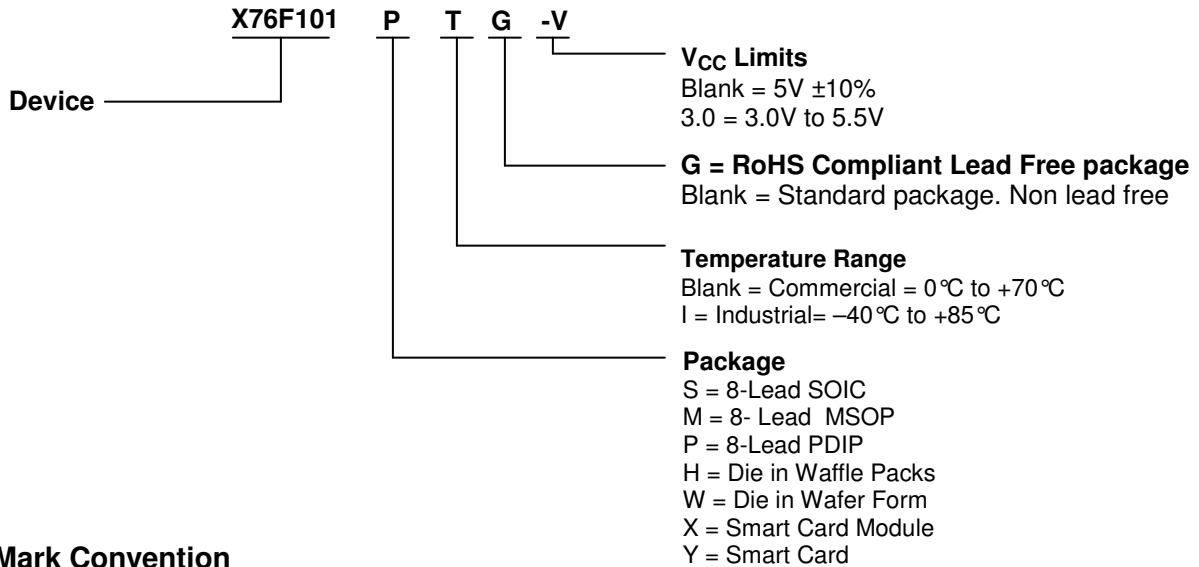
X76F101 P T G -V

Device

$V_{CC}$ Limits
Blank = 5V ±10%
3.0 = 3.0V to 5.5V

G = RoHS Compliant Lead Free package
Blank = Standard package. Non lead free

Temperature Range
Blank = Commercial = 0°C to +70°C
I = Industrial= –40°C to +85°C

Package
S = 8-Lead SOIC
M = 8- Lead MSOP
P = 8-Lead PDIP
H = Die in Waffle Packs
W = Die in Wafer Form
X = Smart Card Module
Y = Smart Card

Mark Convention